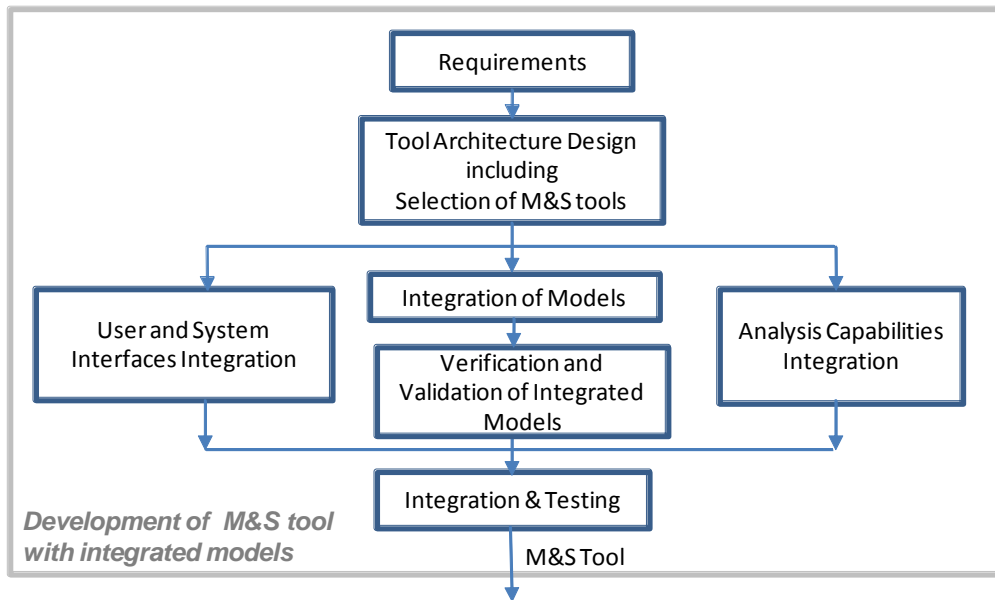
Requirements

Tool Architecture Design including Selection of M&S tools

User and System Interfaces Integration

Integration of Models

Verification and Validation of Integrated Models

Analysis Capabilities Integration

Integration & Testing

Development of M&S tool with integrated models

M&S Tool